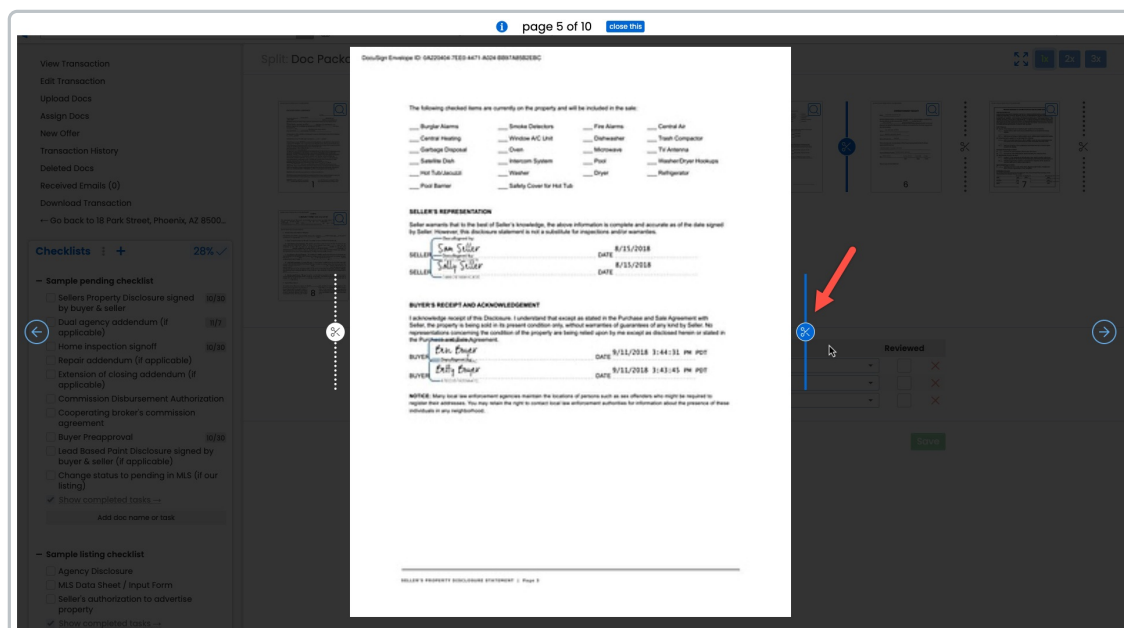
page 5 of 10 close this

View Transaction
Edit Transaction
Upload Docs
Assign Docs
New Offer
Transaction History
Deleted Docs
Received Emails (0)
Download Transaction
← Go back to 18 Park Street, Phoenix, AZ 8500...

Checklists + 28%

– Sample pending checklist
Sellers Property Disclosure signed by buyer & seller 10/30
Dual agency addendum (if applicable) 11/7
Home inspection signoff 10/30
Repair addendum (if applicable)
Extension of closing addendum (if applicable)
Commission Disbursement Authorization
Cooperating broker's commission agreement
Buyer Preapproval 10/30
Lead Based Paint Disclosure signed by buyer & seller (if applicable)
Change status to pending in MLS (if our listing)
Show completed tasks →
Add doc name or task

– Sample listing checklist
Agency Disclosure
MLS Data Sheet / Input Form
Seller's authorization to advertise property
Show completed tasks →

Split: Doc Packe

1x 2x 3x

1
8
6
7

Reviewed

Save

DocuSign Envelope ID: 0A220404-7EE3-4471-A024-B09TA6582EBC

The following checked items are currently on the property and will be included in the sale:

___ Burglar Alarms ___ Smoke Detectors ___ Fire Alarms ___ Central Air
___ Central Heating ___ Window A/C Unit ___ Dishwasher ___ Trash Compactor
___ Garbage Disposal ___ Oven ___ Microwave ___ TV Antenna
___ Satellite Dish ___ Intercom System ___ Pool ___ Washer/Dryer Hookups
___ Hot Tub/Jacuzzi ___ Washer ___ Dryer ___ Refrigerator
___ Pool Barrier ___ Safety Cover for Hot Tub

SELLER'S REPRESENTATION

Seller warrants that to the best of Seller's knowledge, the above information is complete and accurate as of the date signed by Seller. However, this disclosure statement is not a substitute for inspections and/or warranties.

SELLER Sam Seller DATE 8/15/2018
SELLER Sally Seller DATE 8/15/2018

BUYER'S RECEIPT AND ACKNOWLEDGEMENT

I acknowledge receipt of this Disclosure. I understand that except as stated in the Purchase and Sale Agreement with Seller, the property is being sold in its present condition only, without warranties of guarantees of any kind by Seller. No representations concerning the condition of the property are being relied upon by me except as disclosed herein or stated in the Purchase and Sale Agreement.

BUYER Ben Buyer DATE 9/11/2018 3:44:31 PM PDT
BUYER Betty Buyer DATE 9/11/2018 3:43:45 PM PDT

NOTICE: Many local law enforcement agencies maintain the locations of persons such as sex offenders who might be required to register their addresses. You may obtain the information by contacting local law enforcement authorities for information about the presence of these individuals in any neighborhood.

SELLER'S PROPERTY DISCLOSURE STATEMENT | Page 5